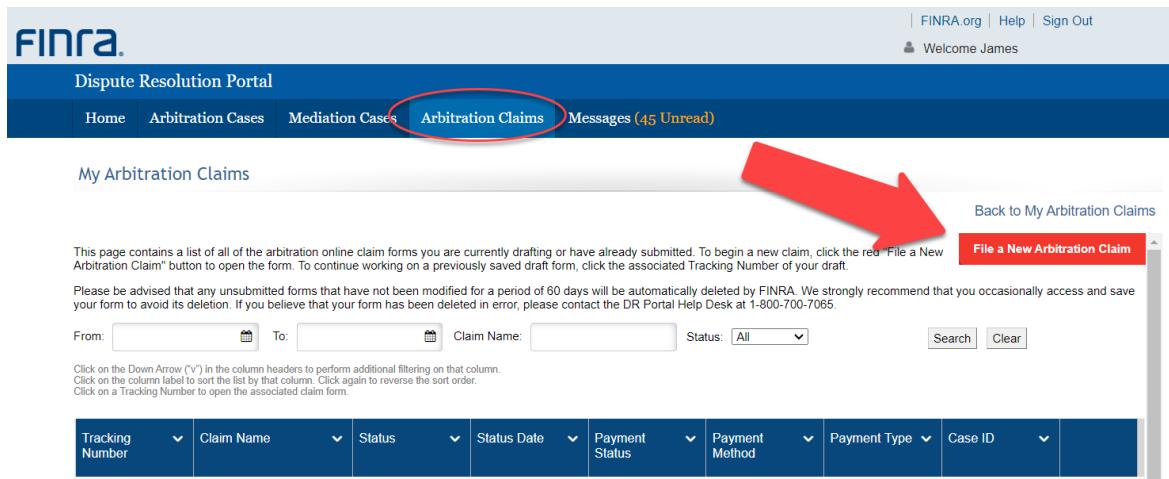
FINRA.

| FINRA.org | Help | Sign Out

Welcome James

Dispute Resolution Portal

Home Arbitration Cases Mediation Cases Arbitration Claims Messages (45 Unread)

My Arbitration Claims

Back to My Arbitration Claims

File a New Arbitration Claim

This page contains a list of all of the arbitration online claim forms you are currently drafting or have already submitted. To begin a new claim, click the red "File a New Arbitration Claim" button to open the form. To continue working on a previously saved draft form, click the associated Tracking Number of your draft.

Please be advised that any unsubmitted forms that have not been modified for a period of 60 days will be automatically deleted by FINRA. We strongly recommend that you occasionally access and save your form to avoid its deletion. If you believe that your form has been deleted in error, please contact the DR Portal Help Desk at 1-800-700-7065.

From: To: Claim Name: Status: All Search Clear

Click on the Down Arrow ("v") in the column headers to perform additional filtering on that column.
Click on the column label to sort the list by that column. Click again to reverse the sort order.
Click on a Tracking Number to open the associated claim form.

| Tracking Number | Claim Name | Status | Status Date | Payment Status | Payment Method | Payment Type | Case ID |
|---|---|---|---|---|---|---|---|